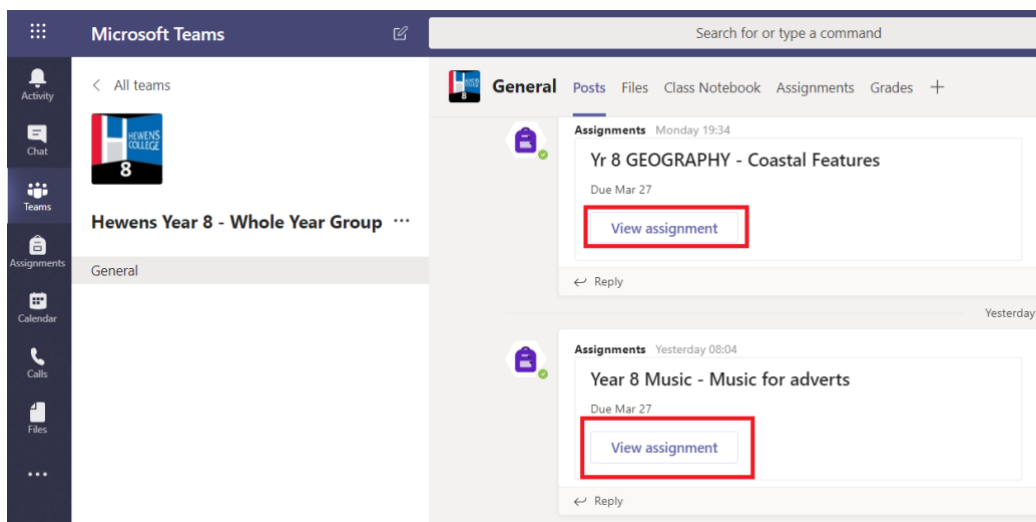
Microsoft Teams

Search for or type a command

Activity

Chat

Teams

Assignments

Calendar

Calls

Files

...

< All teams

HEWENS COLLEGE 8

Hewens Year 8 - Whole Year Group ...

General

HEWENS COLLEGE 8

General Posts Files Class Notebook Assignments Grades +

Assignments Monday 19:34

Yr 8 GEOGRAPHY - Coastal Features

Due Mar 27

View assignment

Reply

Yesterday

Assignments Yesterday 08:04

Year 8 Music - Music for adverts

Due Mar 27

View assignment

Reply